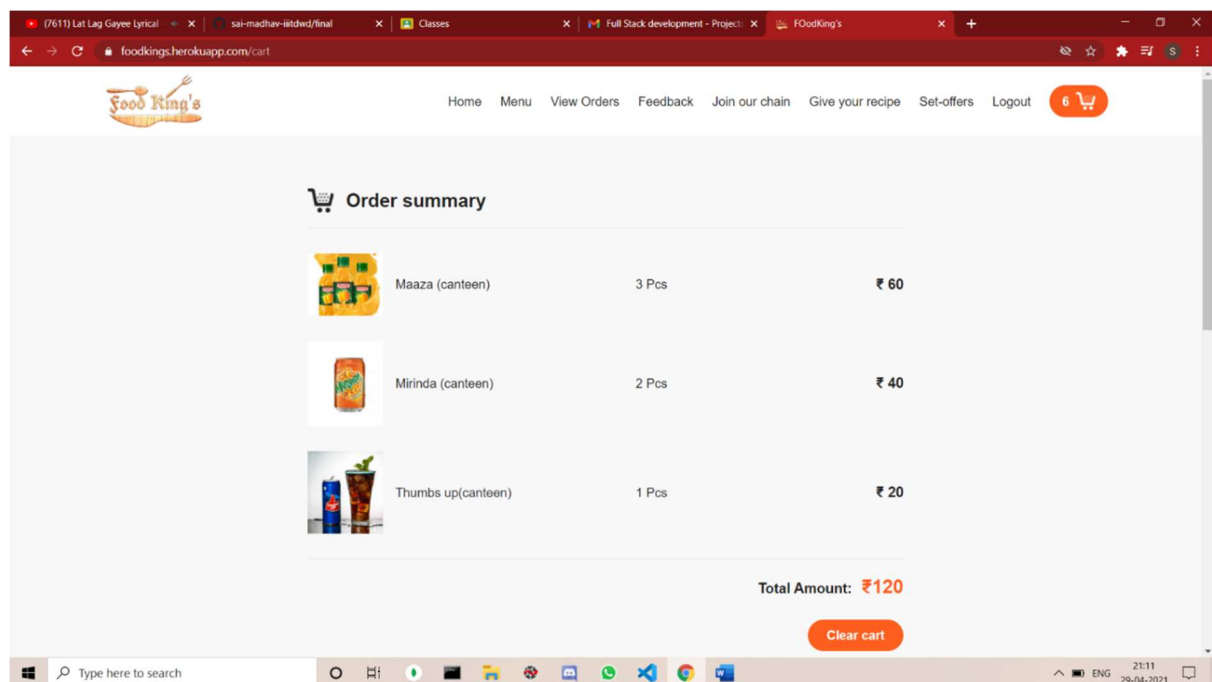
(7611) Lat Lag Gayee Lyrical
sai-madhav-iiitdwd/final
Classes
Full Stack development - Project
FOodKing's

foodkings.herokuapp.com/cart

Food King's

Home Menu View Orders Feedback Join our chain Give your recipe Set-offers Logout 6

Order summary

| | | |
|---|---|---|
| Maaza (canteen) | 3 Pcs | ₹ 60 |
| Mirinda (canteen) | 2 Pcs | ₹ 40 |
| Thumbs up(canteen) | 1 Pcs | ₹ 20 |

Total Amount: ₹120

Clear cart

Type here to search

ENG 21:11 29-04-2021